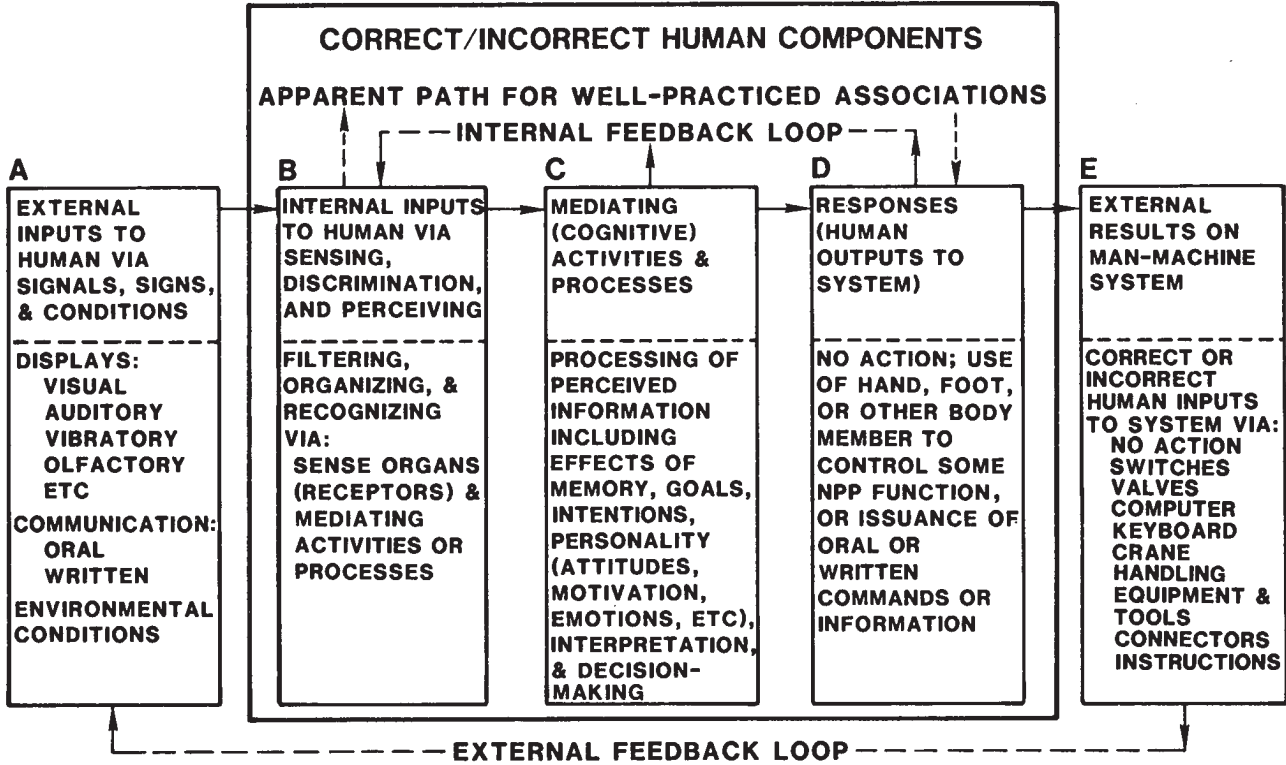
CORRECT/INCORRECT HUMAN COMPONENTS

APPARENT PATH FOR WELL-PRACTICED ASSOCIATIONS

INTERNAL FEEDBACK LOOP

A

EXTERNAL INPUTS TO HUMAN VIA SIGNALS, SIGNS, & CONDITIONS

DISPLAYS:
VISUAL
AUDITORY
VIBRATORY
OLFACTORY
ETC
COMMUNICATION:
ORAL
WRITTEN
ENVIRONMENTAL CONDITIONS

B

INTERNAL INPUTS TO HUMAN VIA SENSING, DISCRIMINATION, AND PERCEIVING

FILTERING, ORGANIZING, & RECOGNIZING VIA:
SENSE ORGANS (RECEPTORS) & MEDIATING ACTIVITIES OR PROCESSES

C

MEDIATING (COGNITIVE) ACTIVITIES & PROCESSES

PROCESSING OF PERCEIVED INFORMATION INCLUDING EFFECTS OF MEMORY, GOALS, INTENTIONS, PERSONALITY (ATTITUDES, MOTIVATION, EMOTIONS, ETC), INTERPRETATION, & DECISION-MAKING

D

RESPONSES (HUMAN OUTPUTS TO SYSTEM)

NO ACTION; USE OF HAND, FOOT, OR OTHER BODY MEMBER TO CONTROL SOME NPP FUNCTION, OR ISSUANCE OF ORAL OR WRITTEN COMMANDS OR INFORMATION

E

EXTERNAL RESULTS ON MAN-MACHINE SYSTEM

CORRECT OR INCORRECT HUMAN INPUTS TO SYSTEM VIA:
NO ACTION
SWITCHES
VALVES
COMPUTER KEYBOARD
CRANE HANDLING EQUIPMENT & TOOLS
CONNECTORS
INSTRUCTIONS

EXTERNAL FEEDBACK LOOP